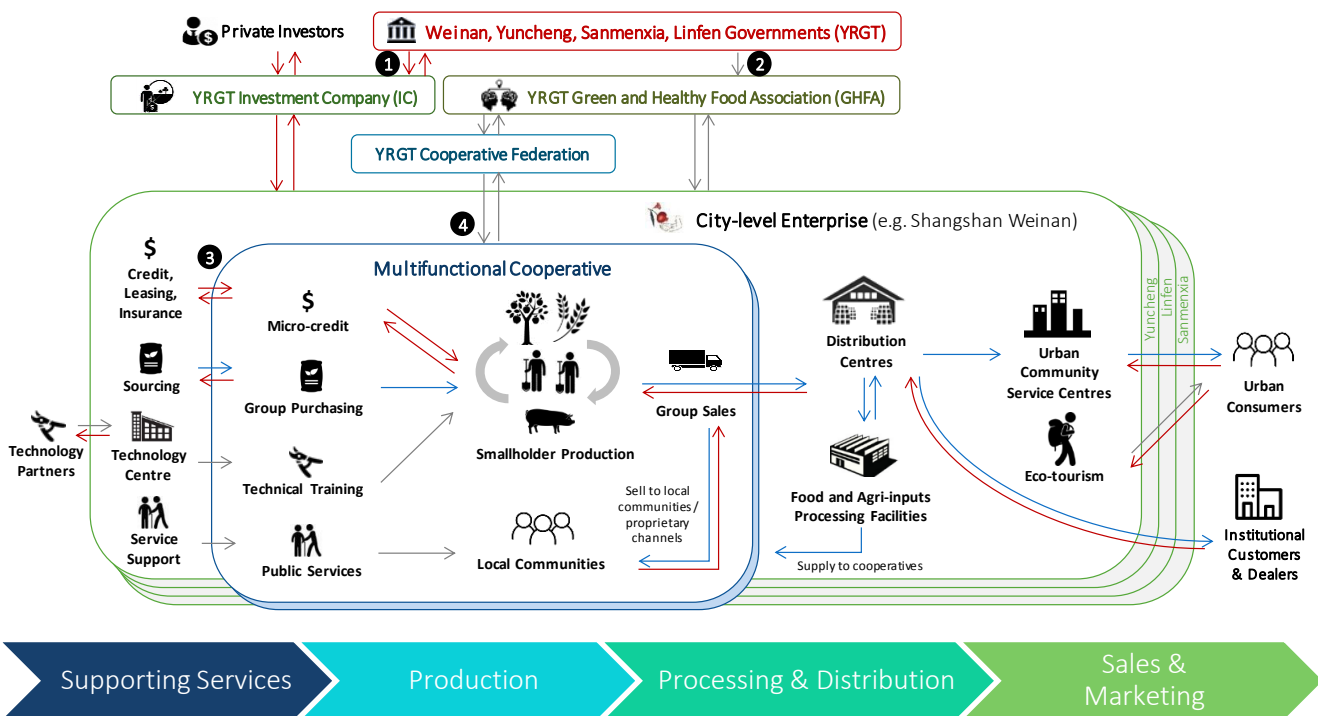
Private Investors

Weinan, Yuncheng, Sanmenxia, Linfen Governments (YRGT)

1

2

YRGT Investment Company (IC)

YRGT Green and Healthy Food Association (GHFA)

YRGT Cooperative Federation

City-level Enterprise (e.g. Shangshan Weinan)

4

3

Yuncheng

Linfen

Sanmenxia

$
Credit, Leasing, Insurance

Sourcing

Technology Partners

Technology Centre

Service Support

Multifunctional Cooperative

$
Micro-credit

Group Purchasing

Technical Training

Public Services

Smallholder Production

Local Communities

Group Sales

Sell to local communities / proprietary channels

Distribution Centres

Food and Agri-inputs Processing Facilities

Supply to cooperatives

Urban Community Service Centres

Eco-tourism

Urban Consumers

Institutional Customers & Dealers

Supporting Services

Production

Processing & Distribution

Sales & Marketing